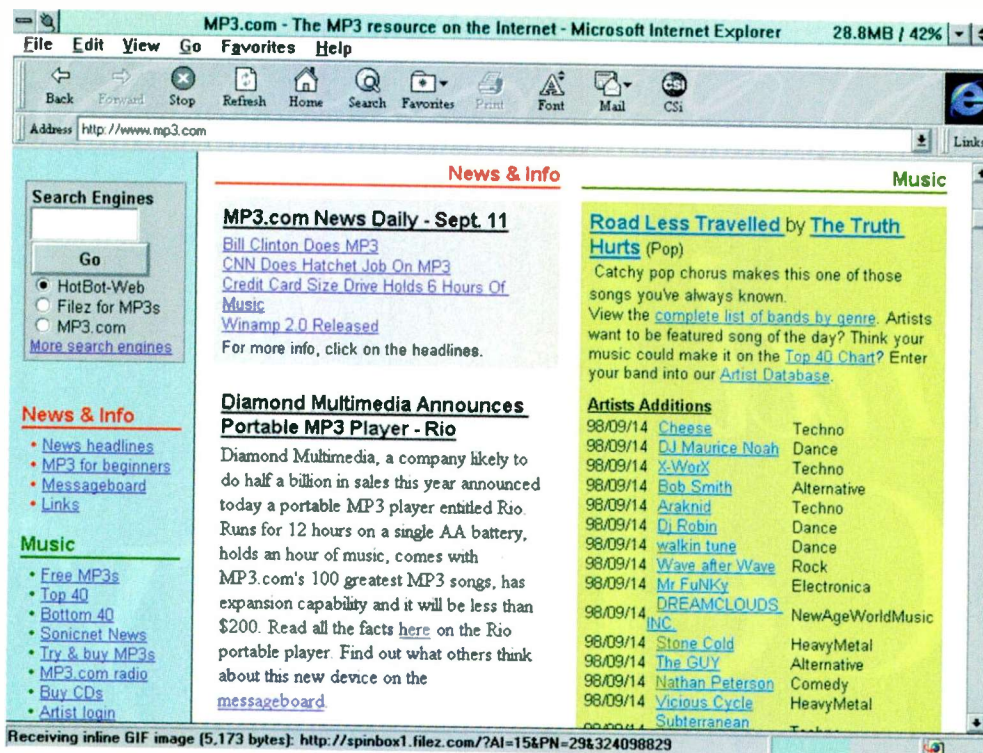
MP3.com - The MP3 resource on the Internet - Microsoft Internet Explorer 28.8MB / 42%

File Edit View Go Favorites Help

Back Forward Stop Refresh Home Search Favorites Print Font Mail CSi

Address http://www.mp3.com

Links

Search Engines

Go

HotBot-Web
Filez for MP3s
MP3.com
More search engines

News & Info

• News headlines
• MP3 for beginners
• Messageboard
• Links

Music

• Free MP3s
• Top 40
• Bottom 40
• Sonicnet News
• Try & buy MP3s
• MP3.com radio
• Buy CDs
• Artist login

News & Info

MP3.com News Daily - Sept. 11

Bill Clinton Does MP3
CNN Does Hatchet Job On MP3
Credit Card Size Drive Holds 6 Hours Of Music
Winamp 2.0 Released
For more info, click on the headlines.

Diamond Multimedia Announces Portable MP3 Player - Rio

Diamond Multimedia, a company likely to do half a billion in sales this year announced today a portable MP3 player entitled Rio. Runs for 12 hours on a single AA battery, holds an hour of music, comes with MP3.com's 100 greatest MP3 songs, has expansion capability and it will be less than $200. Read all the facts here on the Rio portable player. Find out what others think about this new device on the messageboard.

Music

Road Less Travelled by The Truth Hurts (Pop)

Catchy pop chorus makes this one of those songs you've always known.
View the complete list of bands by genre. Artists want to be featured song of the day? Think your music could make it on the Top 40 Chart? Enter your band into our Artist Database.

Artists Additions

| | | |
|---|---|---|
| 98/09/14 | Cheese | Techno |
| 98/09/14 | DJ Maurice Noah | Dance |
| 98/09/14 | X-WorX | Techno |
| 98/09/14 | Bob Smith | Alternative |
| 98/09/14 | Araknid | Techno |
| 98/09/14 | Dj Robin | Dance |
| 98/09/14 | walkin tune | Dance |
| 98/09/14 | Wave after Wave | Rock |
| 98/09/14 | Mr FuNKy | Electronica |
| 98/09/14 | DREAMCLOUDS INC. | NewAgeWorldMusic |
| 98/09/14 | Stone Cold | HeavyMetal |
| 98/09/14 | The GUY | Alternative |
| 98/09/14 | Nathan Peterson | Comedy |
| 98/09/14 | Vicious Cycle | HeavyMetal |
| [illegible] | Subterranean | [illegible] |

Receiving inline GIF image (5,173 bytes): http://spinbox1.filez.com/?AI=15&PN=29&324098829